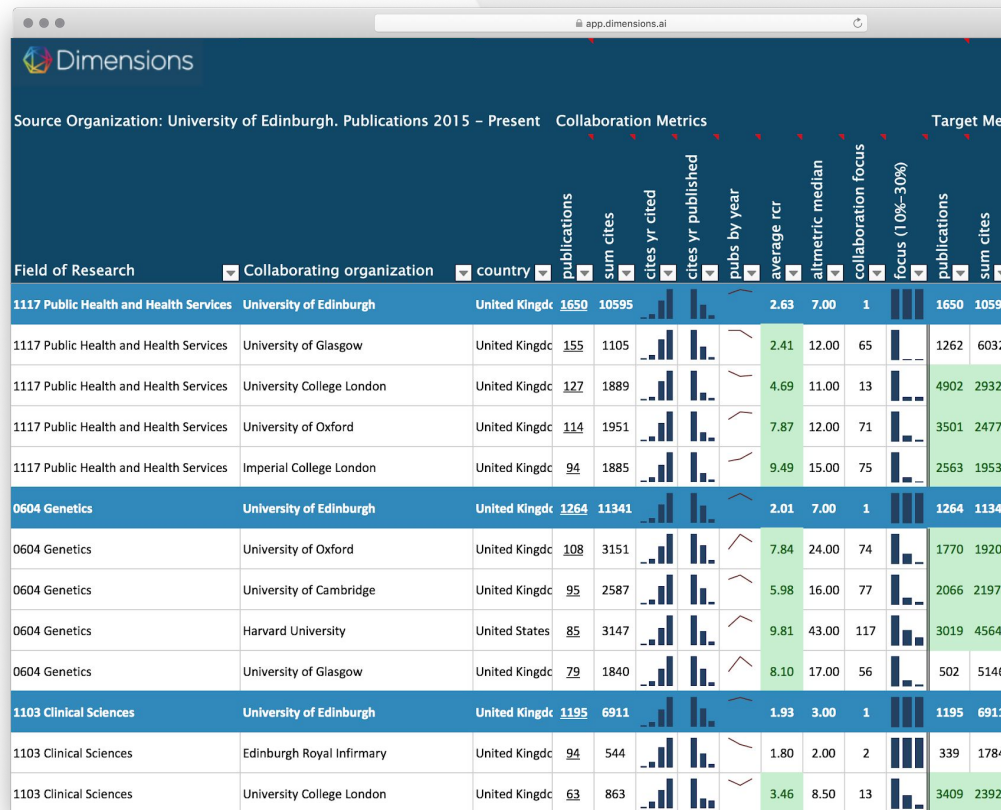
app.dimensions.ai

Dimensions

Source Organization: University of Edinburgh. Publications 2015 - Present Collaboration Metrics Target Me

| Field of Research | Collaborating organization | country | publications | sum cites | cites yr cited | cites yr published | pubs by year | average rcr | altmetric median | collaboration focus | focus (10%-30%) | publications | sum cites |
|---|---|---|---|---|---|---|---|---|---|---|---|---|---|
| 1117 Public Health and Health Services | University of Edinburgh | United Kingdc | 1650 | 10595 | | | | 2.63 | 7.00 | 1 | | 1650 | 1059 |
| 1117 Public Health and Health Services | University of Glasgow | United Kingdc | 155 | 1105 | | | | 2.41 | 12.00 | 65 | | 1262 | 6032 |
| 1117 Public Health and Health Services | University College London | United Kingdc | 127 | 1889 | | | | 4.69 | 11.00 | 13 | | 4902 | 2932 |
| 1117 Public Health and Health Services | University of Oxford | United Kingdc | 114 | 1951 | | | | 7.87 | 12.00 | 71 | | 3501 | 2477 |
| 1117 Public Health and Health Services | Imperial College London | United Kingdc | 94 | 1885 | | | | 9.49 | 15.00 | 75 | | 2563 | 1953 |
| 0604 Genetics | University of Edinburgh | United Kingdc | 1264 | 11341 | | | | 2.01 | 7.00 | 1 | | 1264 | 1134 |
| 0604 Genetics | University of Oxford | United Kingdc | 108 | 3151 | | | | 7.84 | 24.00 | 74 | | 1770 | 1920 |
| 0604 Genetics | University of Cambridge | United Kingdc | 95 | 2587 | | | | 5.98 | 16.00 | 77 | | 2066 | 2197 |
| 0604 Genetics | Harvard University | United States | 85 | 3147 | | | | 9.81 | 43.00 | 117 | | 3019 | 4564 |
| 0604 Genetics | University of Glasgow | United Kingdc | 79 | 1840 | | | | 8.10 | 17.00 | 56 | | 502 | 5146 |
| 1103 Clinical Sciences | University of Edinburgh | United Kingdc | 1195 | 6911 | | | | 1.93 | 3.00 | 1 | | 1195 | 6911 |
| 1103 Clinical Sciences | Edinburgh Royal Infirmary | United Kingdc | 94 | 544 | | | | 1.80 | 2.00 | 2 | | 339 | 1784 |
| 1103 Clinical Sciences | University College London | United Kingdc | 63 | 863 | | | | 3.46 | 8.50 | 13 | | 3409 | 2392 |